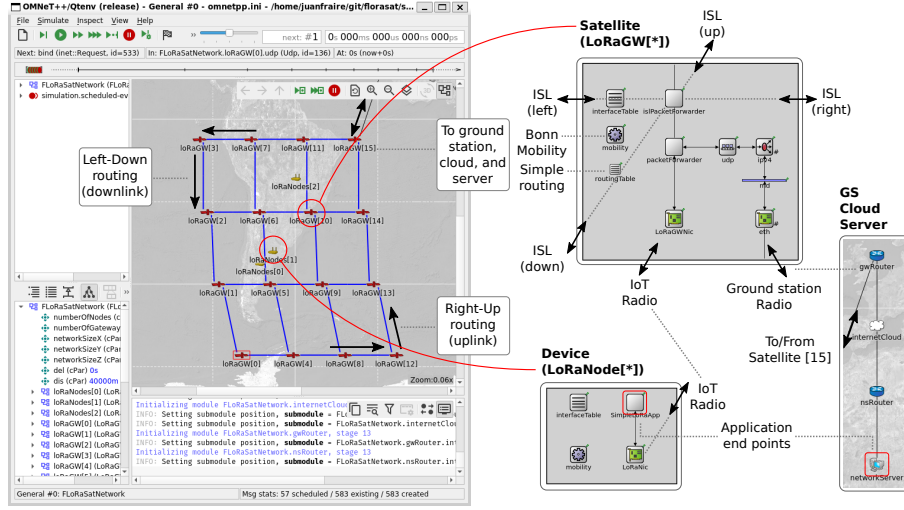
OMNeT++/Qtenv (release) - General #0 - omnetpp.ini - /home/juanfraire/git/florasat/s...

File Simulate Inspect View Help

next: #1 0s 000ms 000us 000ns 000ps

Next: bind (inet::Request, id=533) In: FLoRaSatNetwork.loRaGW[0].udp (Udp, id=136) At: 0s (now+0s)

FLoRaSatNetwork (FLoRa
simulation.scheduled-ev

loRaGW[3] loRaGW[7] loRaGW[11] loRaGW[15]
loRaNodes[2]
loRaGW[2] loRaGW[6] loRaGW[10] loRaGW[14]
loRaNodes[1]
loRaNodes[0]
loRaGW[1] loRaGW[5] loRaGW[9] loRaGW[13]
loRaGW[0] loRaGW[4] loRaGW[8] loRaGW[12]
Zoom:0.06x

FLoRaSatNetwork (FLo
numberOfNodes (c
numberOfGateway
networkSizeX (cPar
networkSizeY (cPar
networkSizeZ (cPar
del (cPar) 0s
dis (cPar) 40000m
loRaNodes[0] (LoRa
loRaNodes[1] (LoRa
loRaNodes[2] (LoRa
loRaGW[0] (LoRaG
loRaGW[1] (LoRaG
loRaGW[2] (LoRaG
loRaGW[3] (LoRaG
loRaGW[4] (LoRaG

Initializing module FLoRaSatNetwork.internetCloud
INFO: Setting submodule position, submodule = FLo
INFO: Setting submodule position, submodule = FLoRaSatNetwork.internetCloud
Initializing module FLoRaSatNetwork.gwRouter, stage 13
INFO: Setting submodule position, submodule = FLoRaSatNetwork.gwRouter.int
Initializing module FLoRaSatNetwork.nsRouter, stage 13
INFO: Setting submodule position, submodule = FLoRaSatNetwork.nsRouter.int

General #0: FLoRaSatNetwork Msg stats: 57 scheduled / 583 existing / 583 created

Left-Down routing (downlink)

To ground station, cloud, and server

Right-Up routing (uplink)

Satellite (LoRaGW[*])

ISL (up)

ISL (left)

ISL (right)

Bonn Mobility

Simple routing

ISL (down)

interfaceTable islPacketForwarder
mobility
packetForwarder udp ipv4
routingTable
nl
LoRaGWNic eth

IoT Radio

Ground station Radio

GS Cloud Server

gwRouter
internetCloud
nsRouter
networkServer

To/From Satellite [15]

Device (LoRaNode[*])

interfaceTable SimpleLoRaApp
mobility LoRaNic

IoT Radio

Application end points